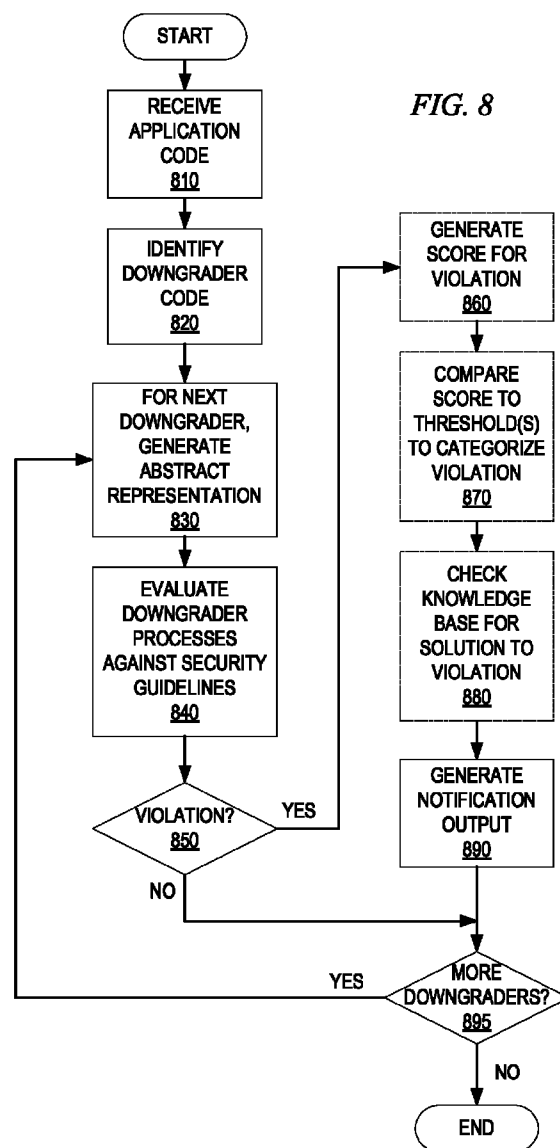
START

FIG. 8

RECEIVE APPLICATION CODE
810

IDENTIFY DOWNGRADER CODE
820

FOR NEXT DOWNGRADER, GENERATE ABSTRACT REPRESENTATION
830

EVALUATE DOWNGRADER PROCESSES AGAINST SECURITY GUIDELINES
840

VIOLATION?
850

YES

NO

GENERATE SCORE FOR VIOLATION
860

COMPARE SCORE TO THRESHOLD(S) TO CATEGORIZE VIOLATION
870

CHECK KNOWLEDGE BASE FOR SOLUTION TO VIOLATION
880

GENERATE NOTIFICATION OUTPUT
890

YES

MORE DOWNGRADERS?
895

NO

END